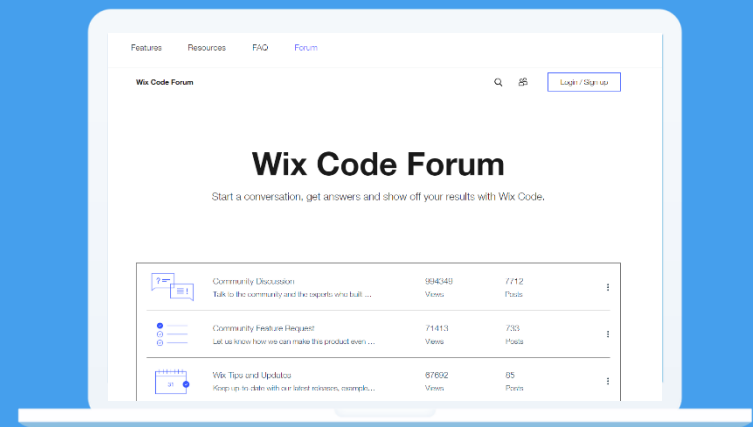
Features Resources FAQ Forum

Wix Code Forum

Login / Sign up

Wix Code Forum

Start a conversation, get answers and show off your results with Wix Code.

| | | | |
|---|---|---|---|
| Community Discussion<br>Talk to the community and the experts who built ... | 994349<br>Views | 7712<br>Posts | ⋮ |
| Community Feature Request<br>Let us know how we can make this product even ... | 71413<br>Views | 733<br>Posts | ⋮ |
| Wix Tips and Updates<br>Keep up to date with our latest releases, example... | 87692<br>Views | 85<br>Posts | ⋮ |